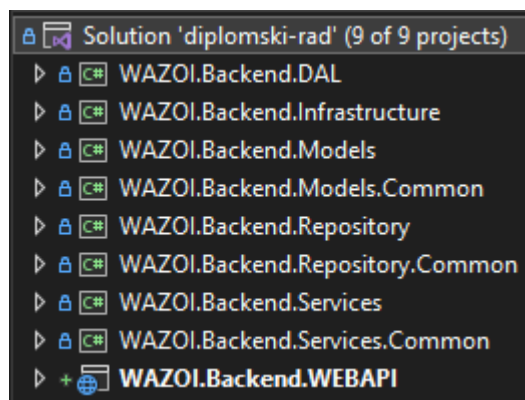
Solution 'diplomski-rad' (9 of 9 projects)
C# WAZOI.Backend.DAL
C# WAZOI.Backend.Infrastructure
C# WAZOI.Backend.Models
C# WAZOI.Backend.Models.Common
C# WAZOI.Backend.Repository
C# WAZOI.Backend.Repository.Common
C# WAZOI.Backend.Services
C# WAZOI.Backend.Services.Common
WAZOI.Backend.WEBAPI